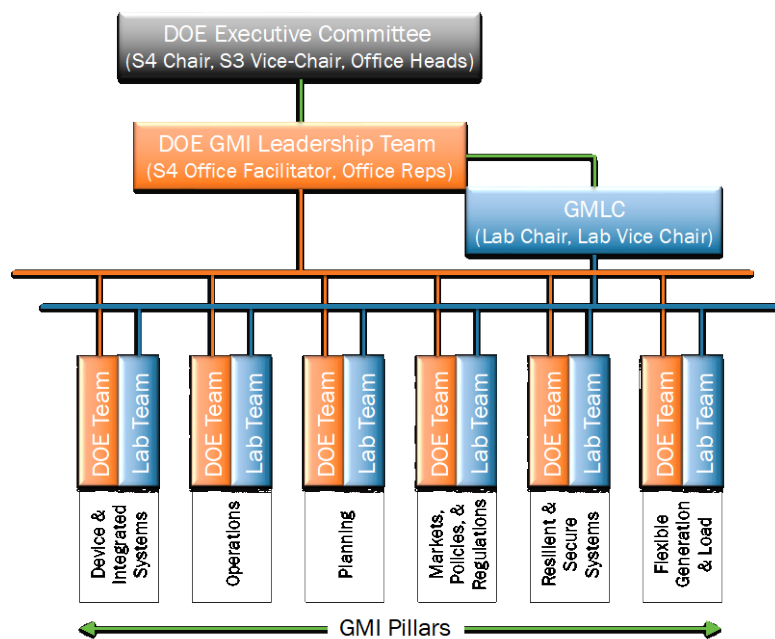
DOE Executive Committee
(S4 Chair, S3 Vice-Chair, Office Heads)

DOE GMI Leadership Team
(S4 Office Facilitator, Office Reps)

GMLC
(Lab Chair, Lab Vice Chair)

DOE Team
Lab Team
Device & Integrated Systems

DOE Team
Lab Team
Operations

DOE Team
Lab Team
Planning

DOE Team
Lab Team
Markets, Policies, & Regulations

DOE Team
Lab Team
Resilient & Secure Systems

DOE Team
Lab Team
Flexible Generation & Load

GMI Pillars